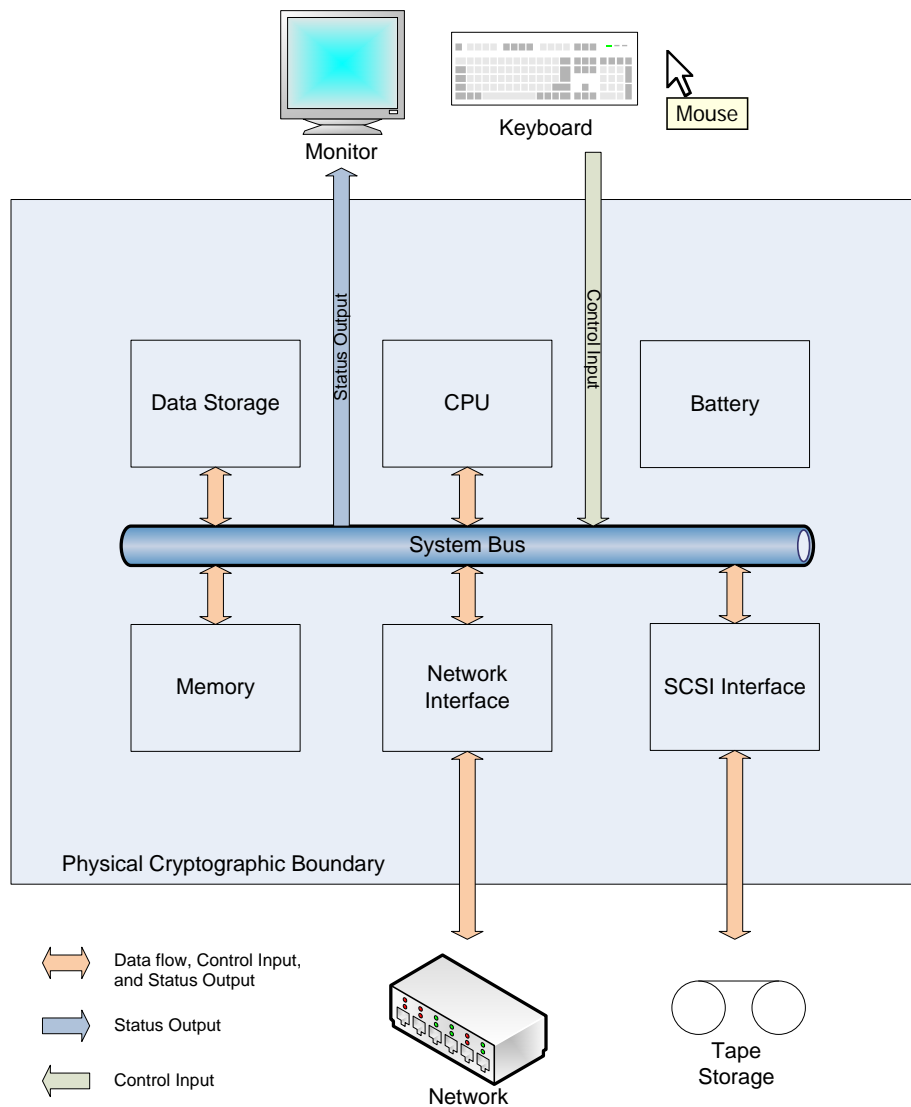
Monitor

Keyboard

Mouse

Status Output

Control Input

Data Storage

CPU

Battery

System Bus

Memory

Network Interface

SCSI Interface

Physical Cryptographic Boundary

Data flow, Control Input, and Status Output

Status Output

Control Input

Network

Tape Storage